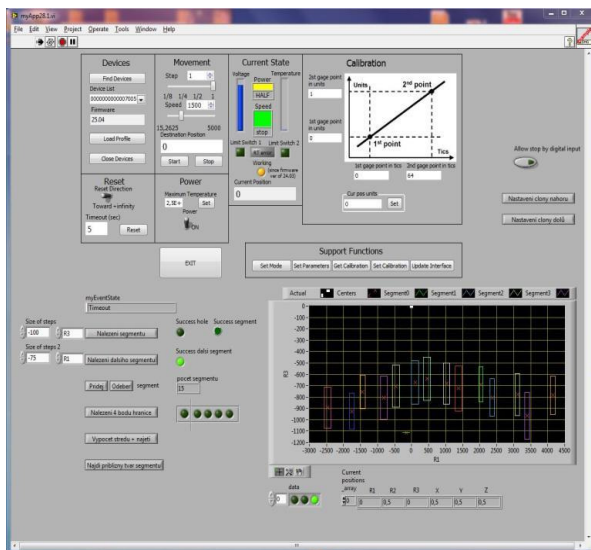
myApp28.1.vi

File Edit View Project Operate Tools Window Help

Devices

Find Devices

Device List

00000000000007665

Firmware

25.04

Load Profile

Close Devices

Movement

Step 1

1/8 1/4 1/2 1

Speed 1500

15.2625 5000

Destination Position

0

Start Stop

Current State

Voltage

Power

HALF

Temperature

Speed

stop

Limit Switch 1 Limit Switch 2

Working

Current Position

0

Calibration

2st gage point in units

1

1st gage point in units

0

Units

2nd point

1st point

Tics

1st gage point in tics 2nd gage point in tics

0 64

Cur pos units

0 Set

Allow stop by digital input

Nastavení clony nahoru

Nastavení clony dolů

Reset

Reset Direction

Toward +infinity

Timeout (sec)

5 Reset

Power

Maximum Temperature

2.3E+ Set

Power

ON

EXIT

Support Functions

Set Mode Set Parameters Get Calibration Set Calibration Update Interface

myEventState

Timeout

Size of steps

-100 R3

Nalezeni segmentu

Size of steps 2

-75 R1

Nalezeni dalsiho segmentu

Pridej Odeber segment

Nalezeni 4 bodu hranice

Vypocet stredu + nejeti

Najdi priblizny tvar segmentu

Success hole Success segment

Success dalsi segment

pocet segmentu

15

Actual Centers Segment0 Segment1 Segment2 Segment3

0 -100 -200 -300 -400 -500 -600 -700 -800 -900 -1000 -1100 -1200

R3

-3000 -2500 -2000 -1500 -1000 -500 0 500 1000 1500 2000 2500 3000 3500 4000 4500

R1

data

0

Current positions array

R1 R2 R3 X Y Z

0 0 0,5 0 0,5 0,5 0,5